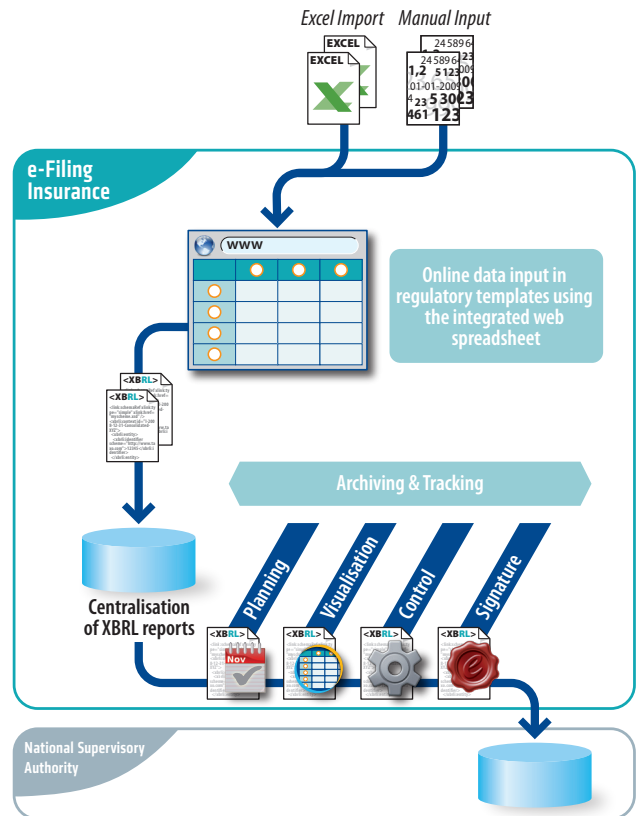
Excel Import

Manual Input

EXCEL

EXCEL

24 5896

1,2 5123

01-01-2009

23 5300

461 123

e-Filing Insurance

www

Online data input in regulatory templates using the integrated web spreadsheet

<XBRL>

<XBRL>

Archiving & Tracking

Centralisation of XBRL reports

Planning

Visualisation

Control

Signature

<XBRL>

Nov

<XBRL>

<XBRL>

<XBRL>

National Supervisory Authority